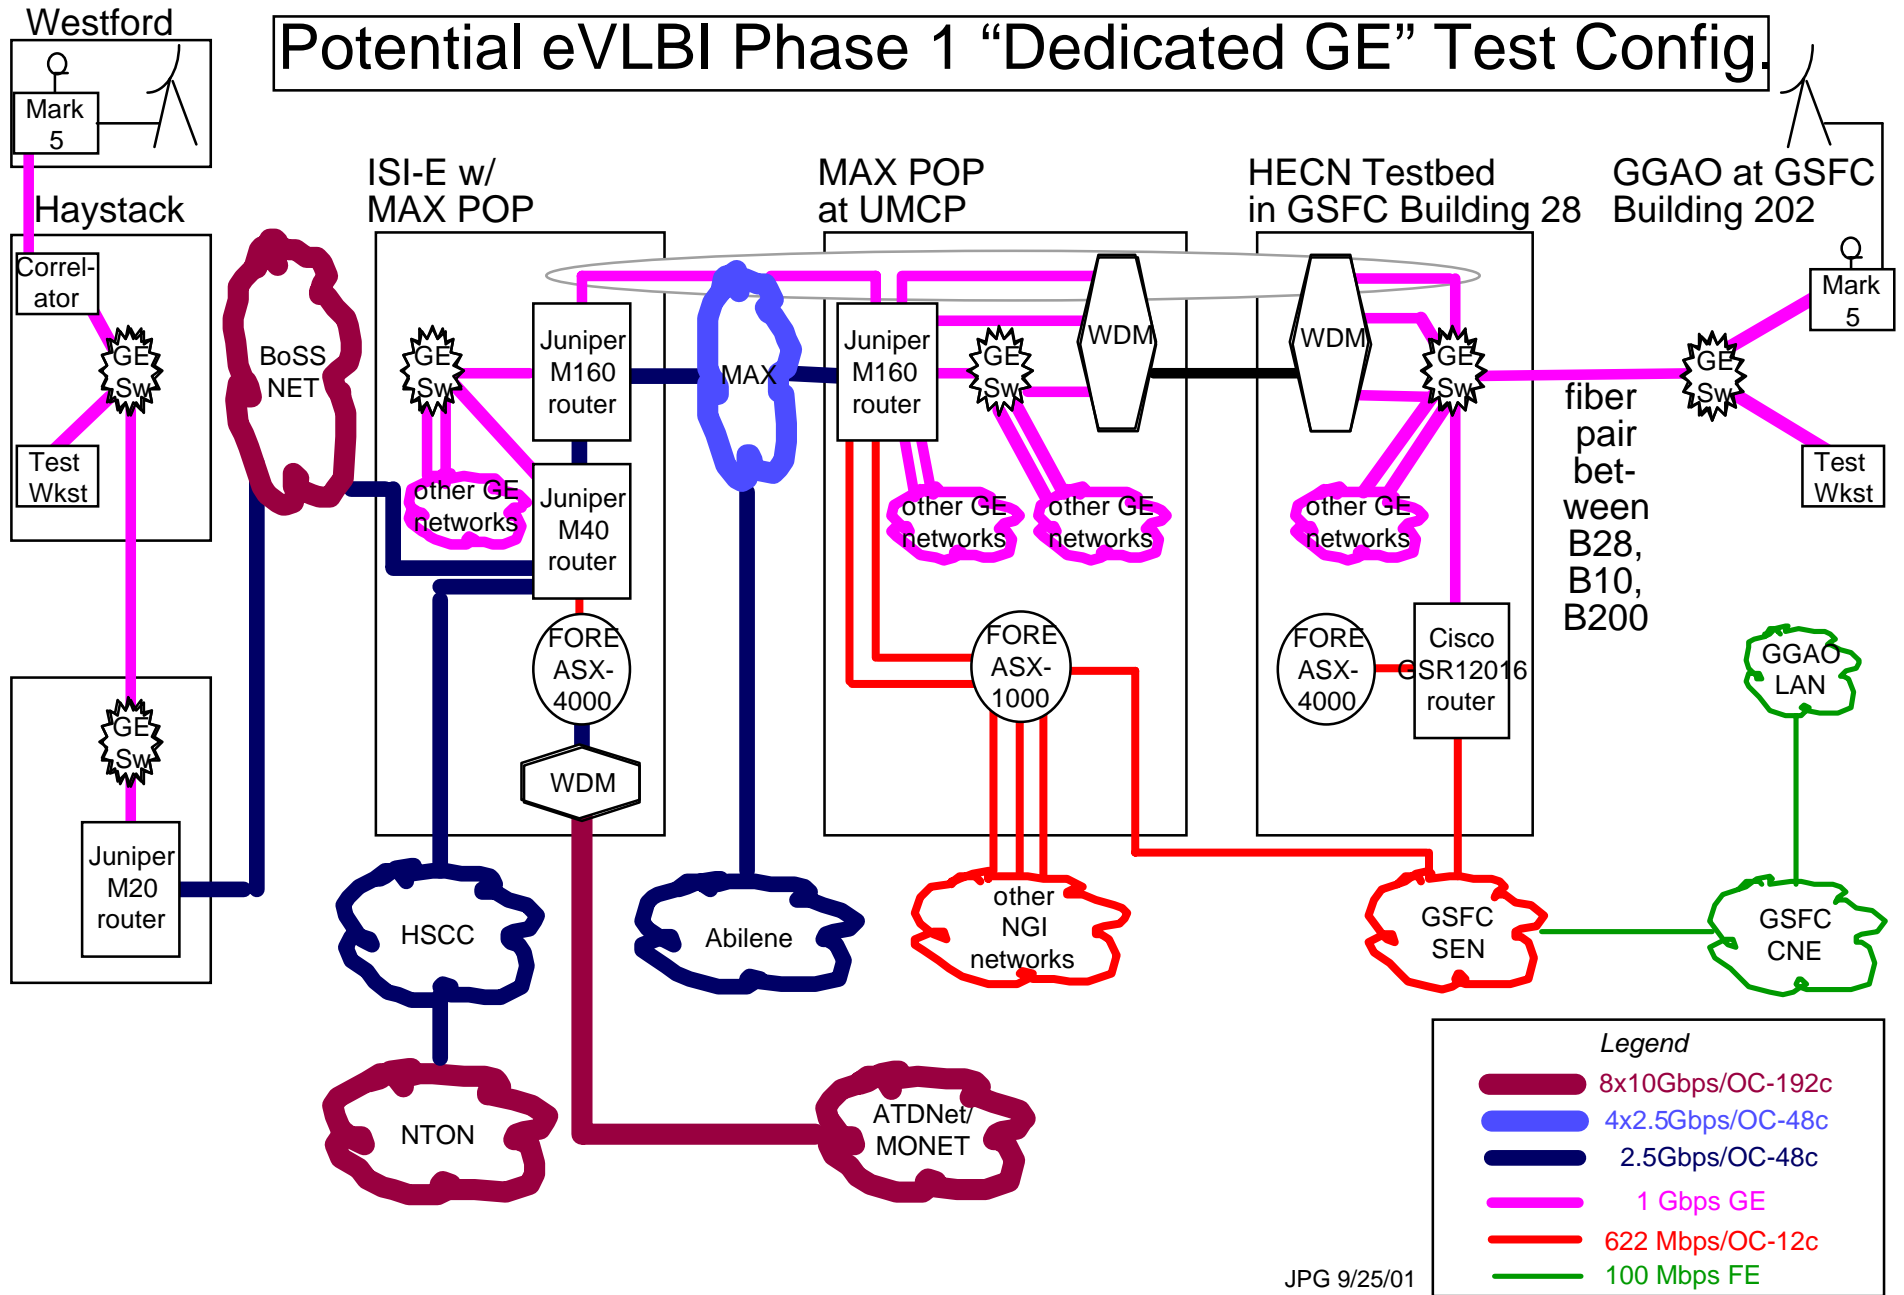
Potential eVLBI Phase 1 “Dedicated GE” Test Config.

Westford

Mark 5

Haystack

Correl-ator

GE Sw

Test Wkst

GE Sw

Juniper M20 router

BoSS NET

ISI-E w/ MAX POP

GE Sw

Juniper M160 router

other GE networks

Juniper M40 router

FORE ASX-4000

WDM

MAX

MAX POP at UMCP

Juniper M160 router

GE Sw

WDM

other GE networks

other GE networks

FORE ASX-1000

HECN Testbed in GSFC Building 28

WDM

GE Sw

other GE networks

FORE ASX-4000

Cisco GSR12016 router

GGAO at GSFC Building 202

Mark 5

GE Sw

Test Wkst

fiber pair bet-ween B28, B10, B200

GGAO LAN

HSCC

Abilene

other NGI networks

GSFC SEN

GSFC CNE

NTON

ATDNet/ MONET

Legend

8x10Gbps/OC-192c

4x2.5Gbps/OC-48c

2.5Gbps/OC-48c

1 Gbps GE

622 Mbps/OC-12c

100 Mbps FE

JPG 9/25/01